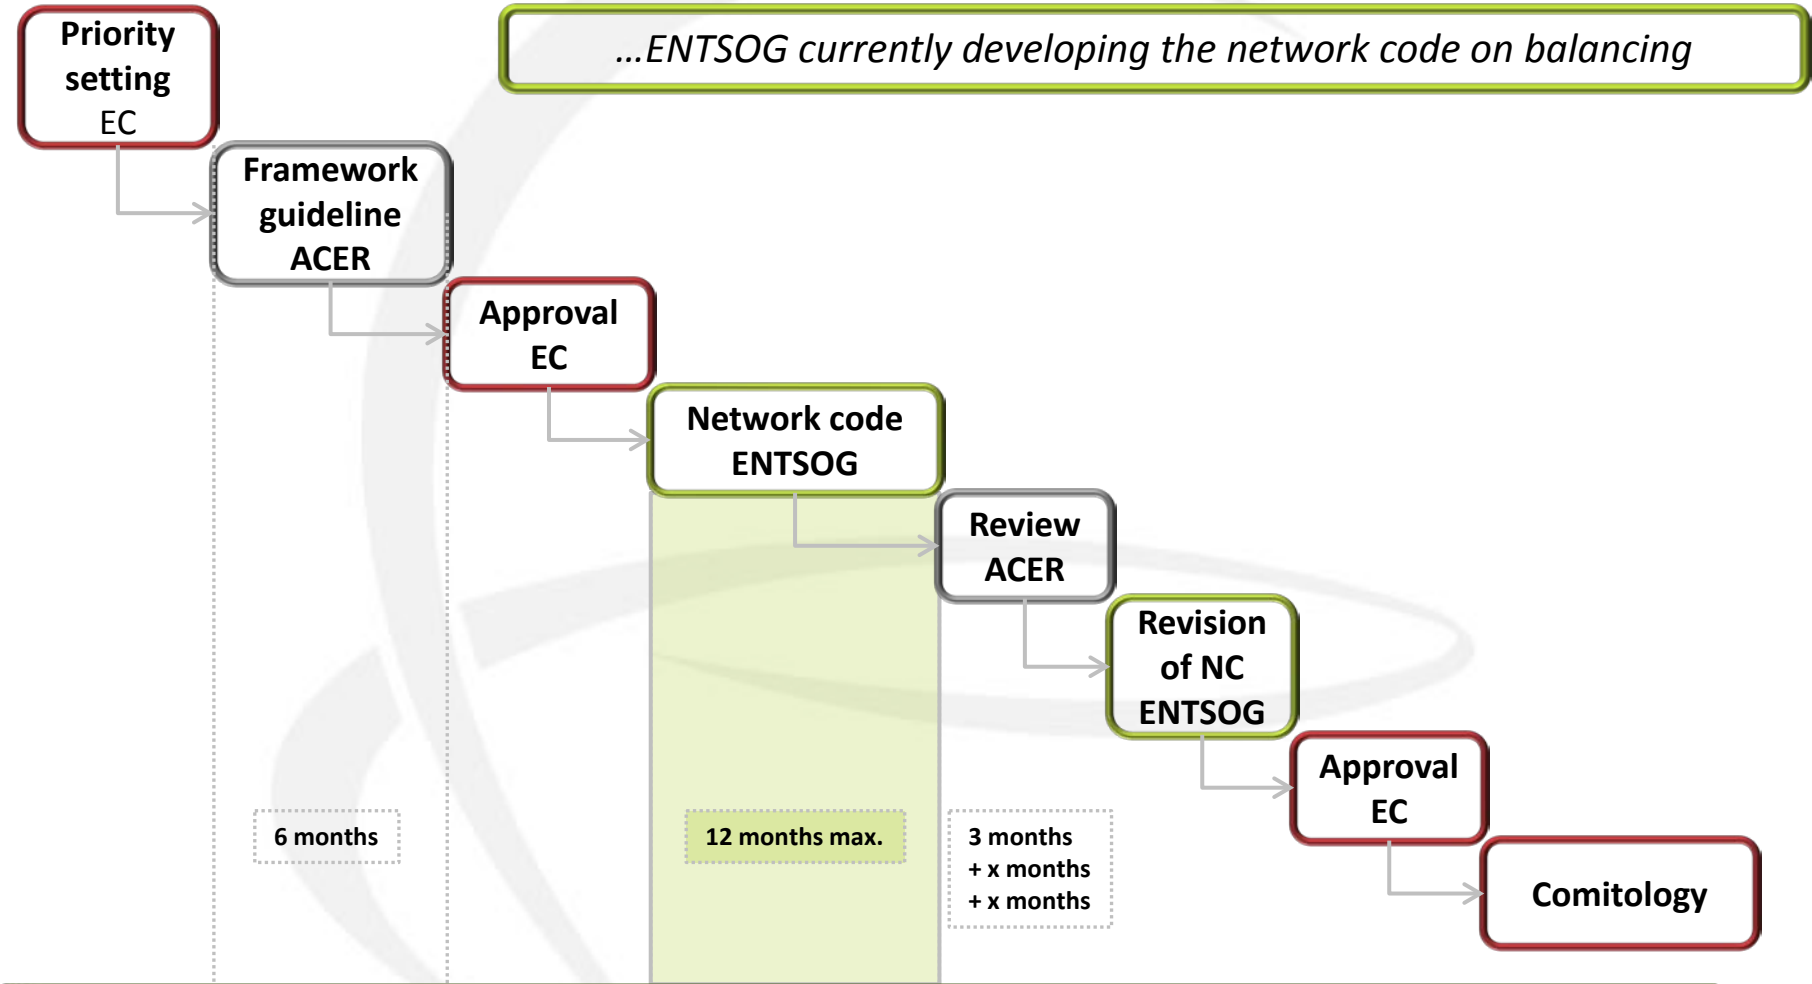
Priority setting EC

…ENTSOG currently developing the network code on balancing

Framework guideline ACER

Approval EC

Network code ENTSOG

Review ACER

Revision of NC ENTSOG

Approval EC

Comitology

6 months

12 months max.

3 months
+ x months
+ x months